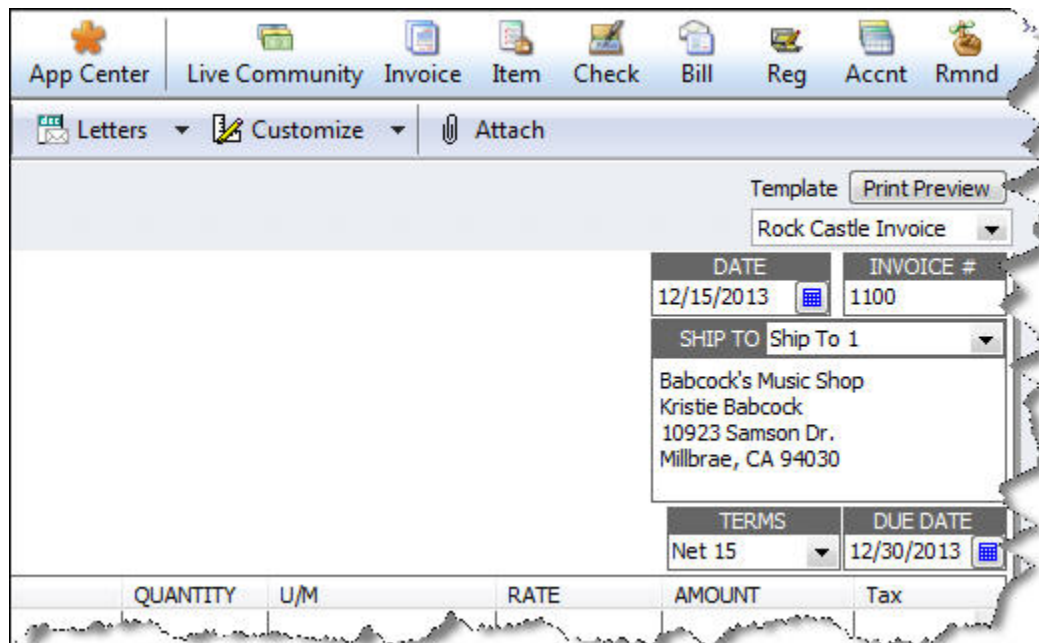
App Center Live Community Invoice Item Check Bill Reg Accnt Rmnd

Letters ▾ Customize ▾ Attach

Template Print Preview

Rock Castle Invoice

| DATE | INVOICE # |
|---|---|
| 12/15/2013 | 1100 |

SHIP TO Ship To 1

Babcock's Music Shop
Kristie Babcock
10923 Samson Dr.
Millbrae, CA 94030

| TERMS | DUE DATE |
|---|---|
| Net 15 | 12/30/2013 |

| QUANTITY | U/M | RATE | AMOUNT | Tax |
|---|---|---|---|---|